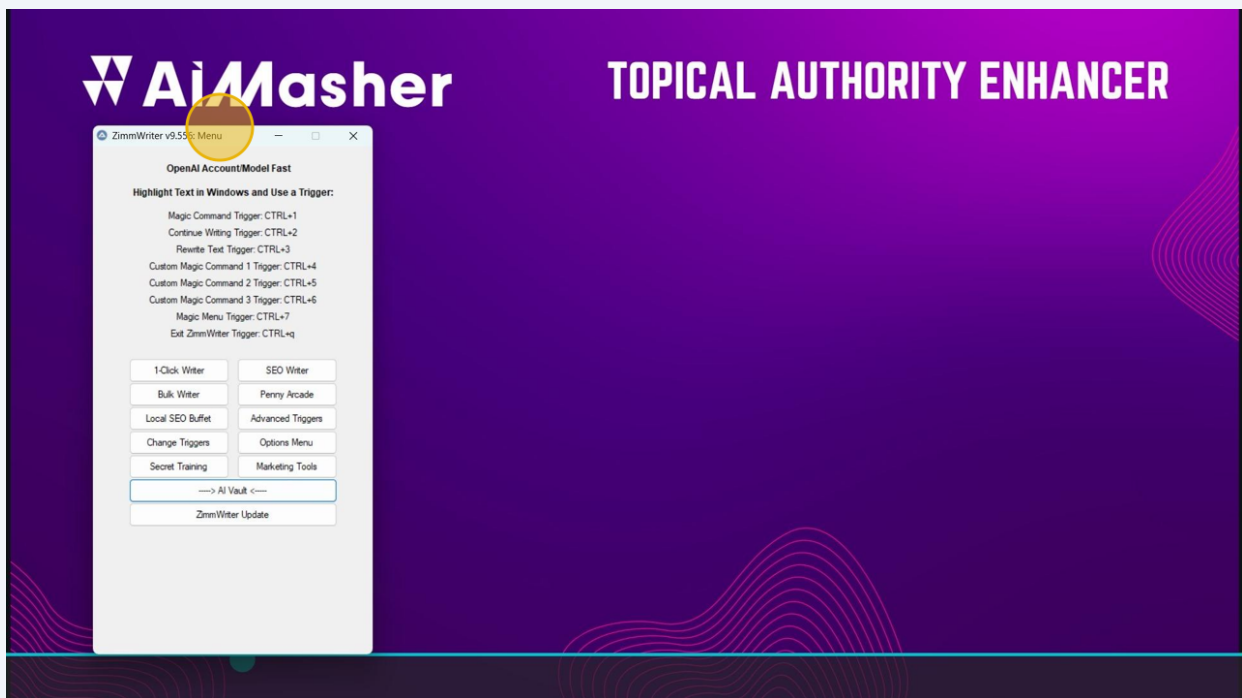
AiMasher

TOPICAL AUTHORITY ENHANCER

ZimmWriter v9.555: Menu

OpenAI Account/Model Fast

Highlight Text in Windows and Use a Trigger:

Magic Command Trigger: CTRL+1
Continue Writing Trigger: CTRL+2
Rewrite Text Trigger: CTRL+3
Custom Magic Command 1 Trigger: CTRL+4
Custom Magic Command 2 Trigger: CTRL+5
Custom Magic Command 3 Trigger: CTRL+6
Magic Menu Trigger: CTRL+7
Exit ZimmWriter Trigger: CTRL+q

1-Click Writer
SEO Writer
Bulk Writer
Penny Arcade
Local SEO Buffet
Advanced Triggers
Change Triggers
Options Menu
Secret Training
Marketing Tools
----> AI Vault <----
ZimmWriter Update